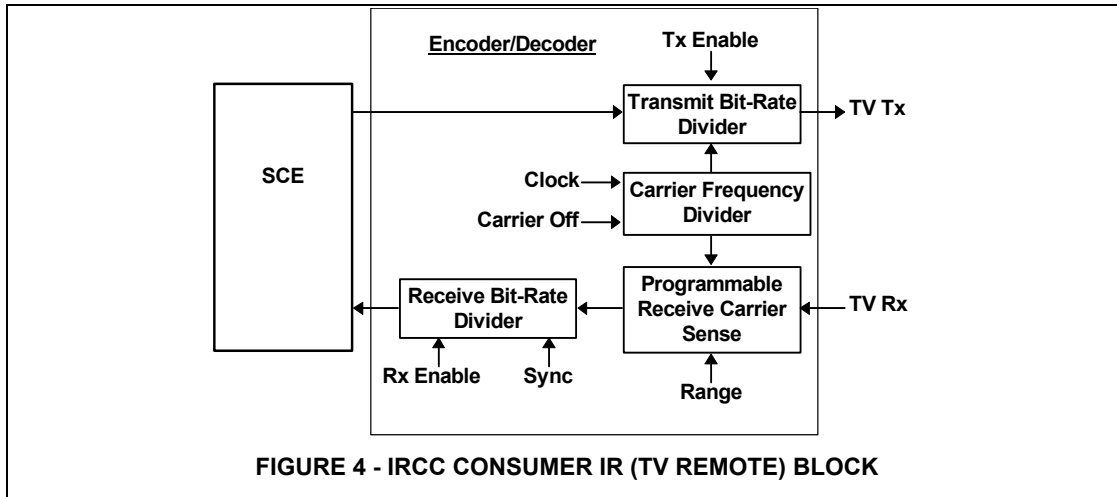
Encoder/Decoder

Tx Enable

SCE

Transmit Bit-Rate Divider

TV Tx

Clock

Carrier Off

Carrier Frequency Divider

Receive Bit-Rate Divider

Programmable Receive Carrier Sense

TV Rx

Rx Enable

Sync

Range

FIGURE 4 - IRCC CONSUMER IR (TV REMOTE) BLOCK